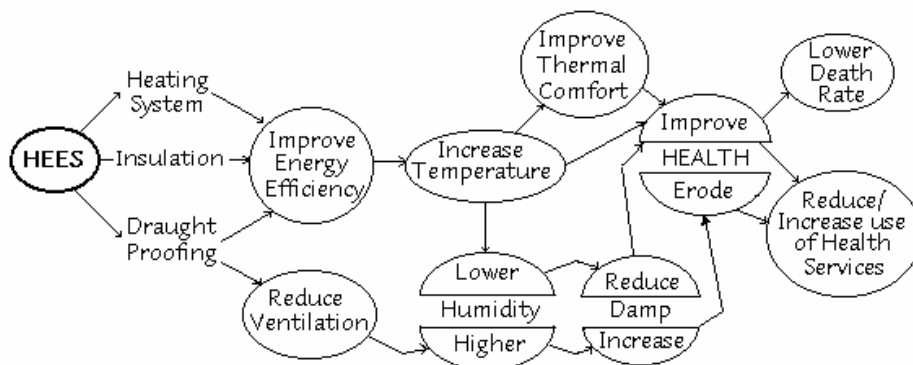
HEES

Heating System

Insulation

Draught Proofing

Improve Energy Efficiency

Reduce Ventilation

Increase Temperature

Improve Thermal Comfort

Lower

Humidity

Higher

Reduce

Damp

Increase

Improve

HEALTH

Erode

Lower Death Rate

Reduce/ Increase use of Health Services